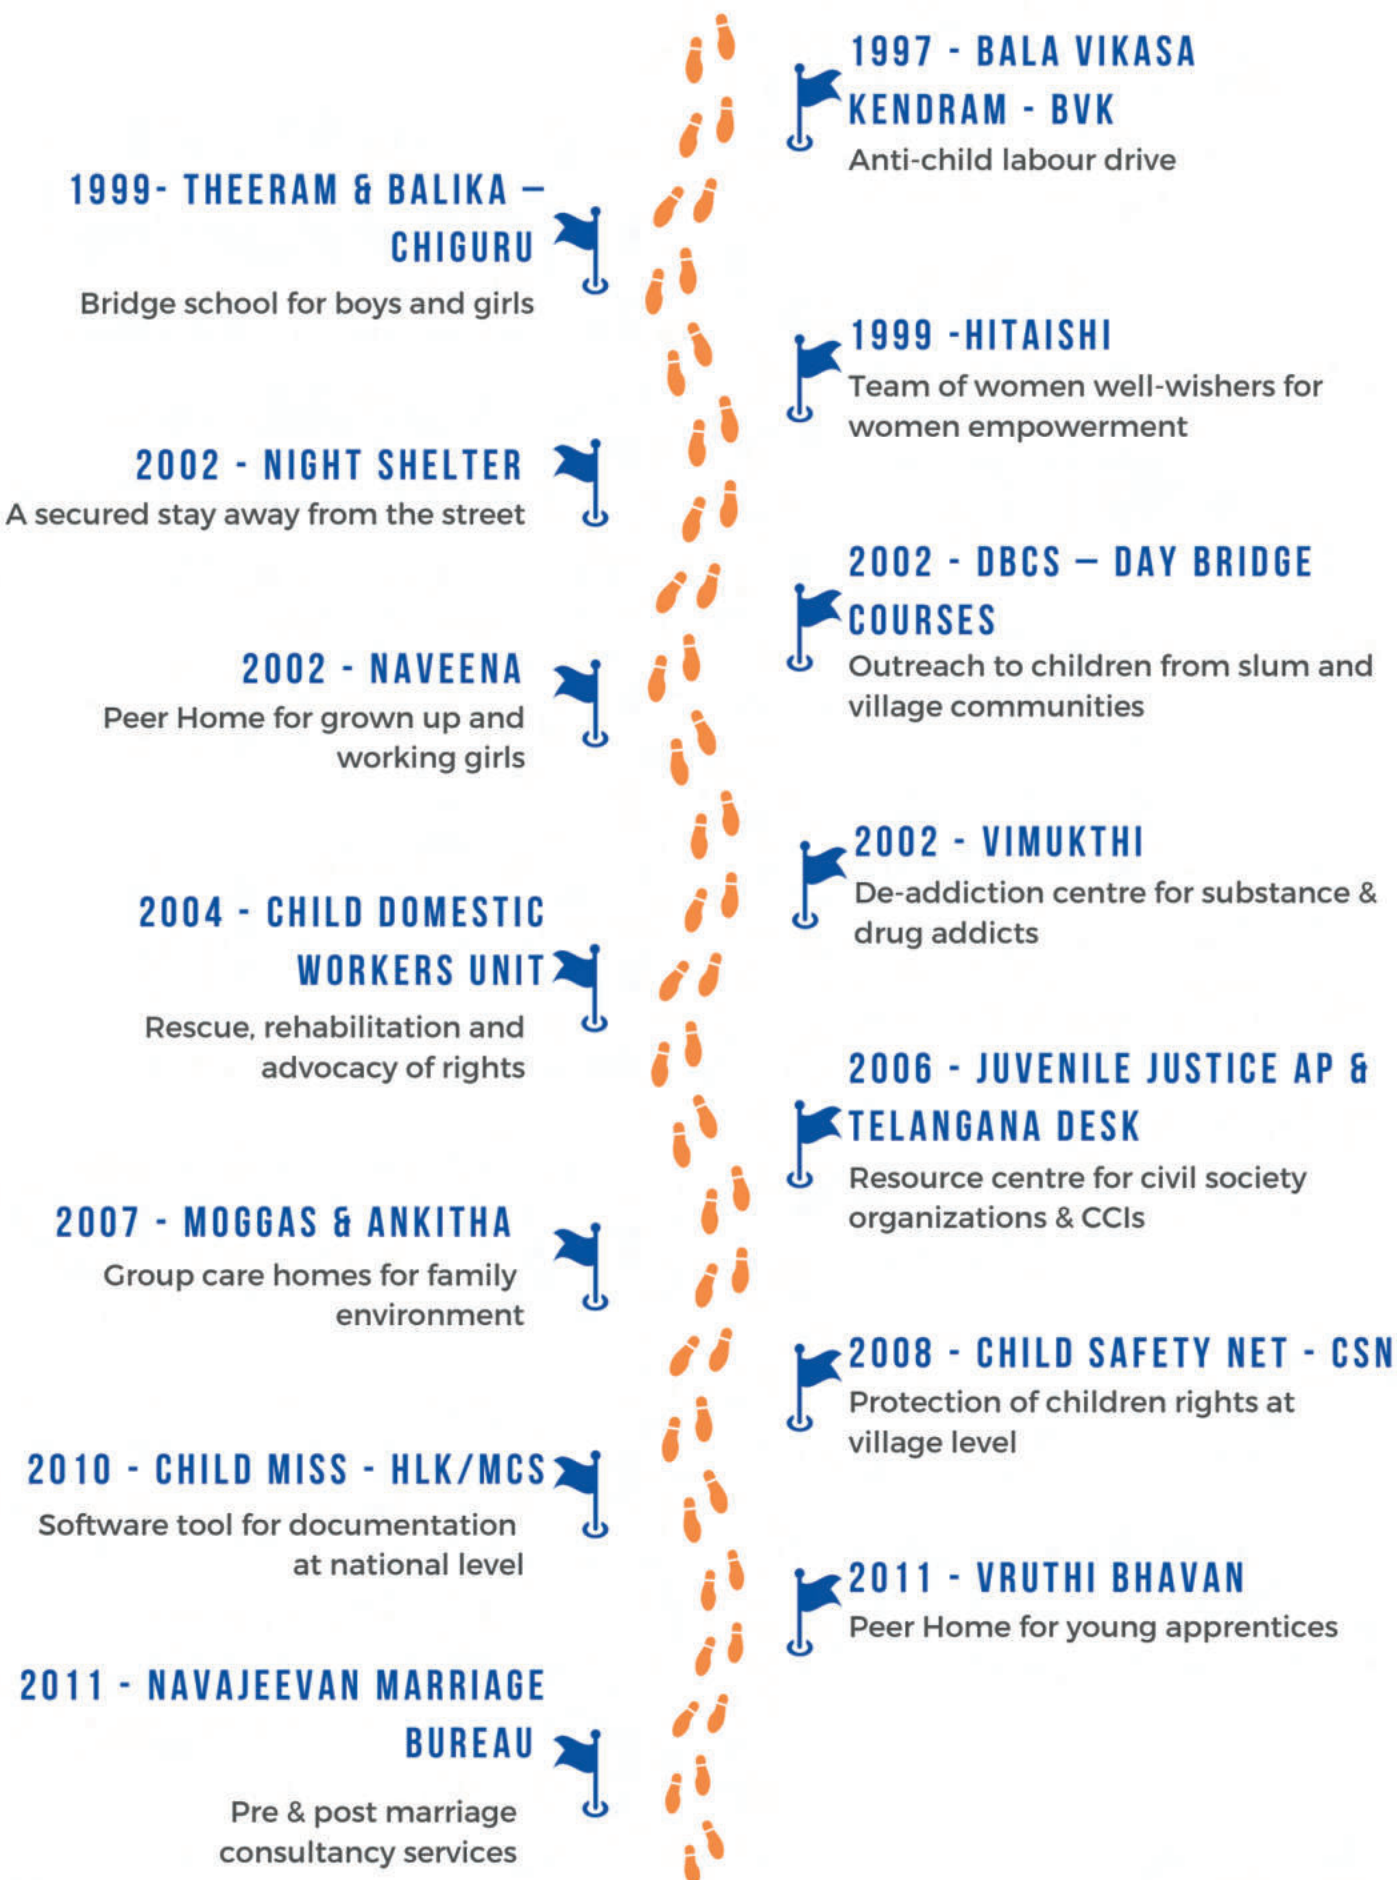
1997 - BALA VIKASA KENDRAM - BVK
Anti-child labour drive

1999- THEERAM & BALIKA – CHIGURU
Bridge school for boys and girls

1999 -HITAISHI
Team of women well-wishers for women empowerment

2002 - NIGHT SHELTER
A secured stay away from the street

2002 - DBCS – DAY BRIDGE COURSES
Outreach to children from slum and village communities

2002 - NAVEENA
Peer Home for grown up and working girls

2002 - VIMUKTHI
De-addiction centre for substance & drug addicts

2004 - CHILD DOMESTIC WORKERS UNIT
Rescue, rehabilitation and advocacy of rights

2006 - JUVENILE JUSTICE AP & TELANGANA DESK
Resource centre for civil society organizations & CCIs

2007 - MOGGAS & ANKITHA
Group care homes for family environment

2008 - CHILD SAFETY NET - CSN
Protection of children rights at village level

2010 - CHILD MISS - HLK/MCS
Software tool for documentation at national level

2011 - VRUTHI BHAVAN
Peer Home for young apprentices

2011 - NAVAJEEVAN MARRIAGE BUREAU
Pre & post marriage consultancy services